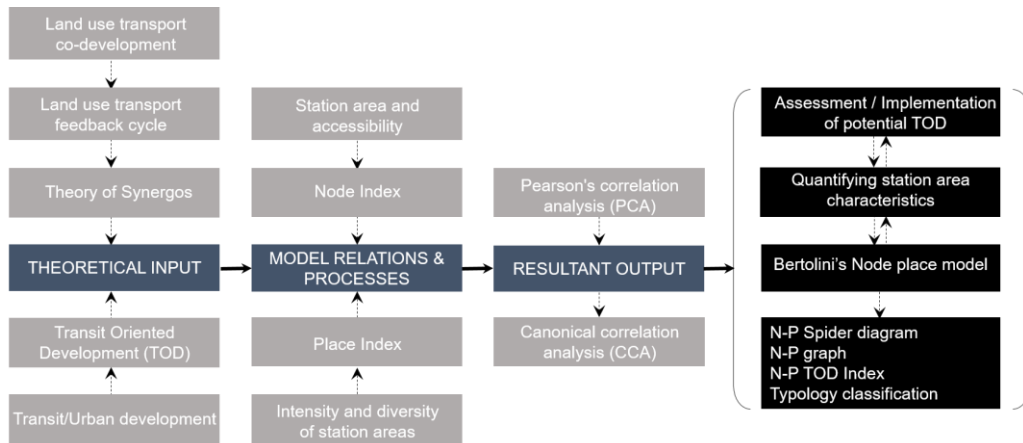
Land use transport co-development

Land use transport feedback cycle

Theory of Synergos

THEORETICAL INPUT

Transit Oriented Development (TOD)

Transit/Urban development

Station area and accessibility

Node Index

MODEL RELATIONS & PROCESSES

Place Index

Intensity and diversity of station areas

Pearson's correlation analysis (PCA)

RESULTANT OUTPUT

Canonical correlation analysis (CCA)

Assessment / Implementation of potential TOD

Quantifying station area characteristics

Bertolini's Node place model

N-P Spider diagram
N-P graph
N-P TOD Index
Typology classification